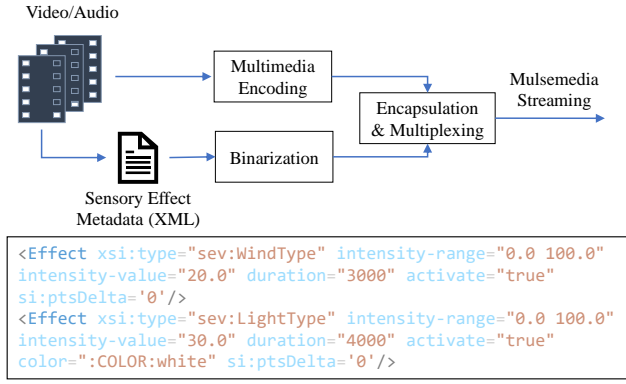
Video/Audio

Multimedia Encoding

Encapsulation & Multiplexing

Mulsemedia Streaming

Binarization

Sensory Effect Metadata (XML)

<Effect xsi:type="sev:WindType" intensity-range="0.0 100.0" intensity-value="20.0" duration="3000" activate="true" si:ptsDelta='0'/>
<Effect xsi:type="sev:LightType" intensity-range="0.0 100.0" intensity-value="30.0" duration="4000" activate="true" color=":COLOR:white" si:ptsDelta='0'/>